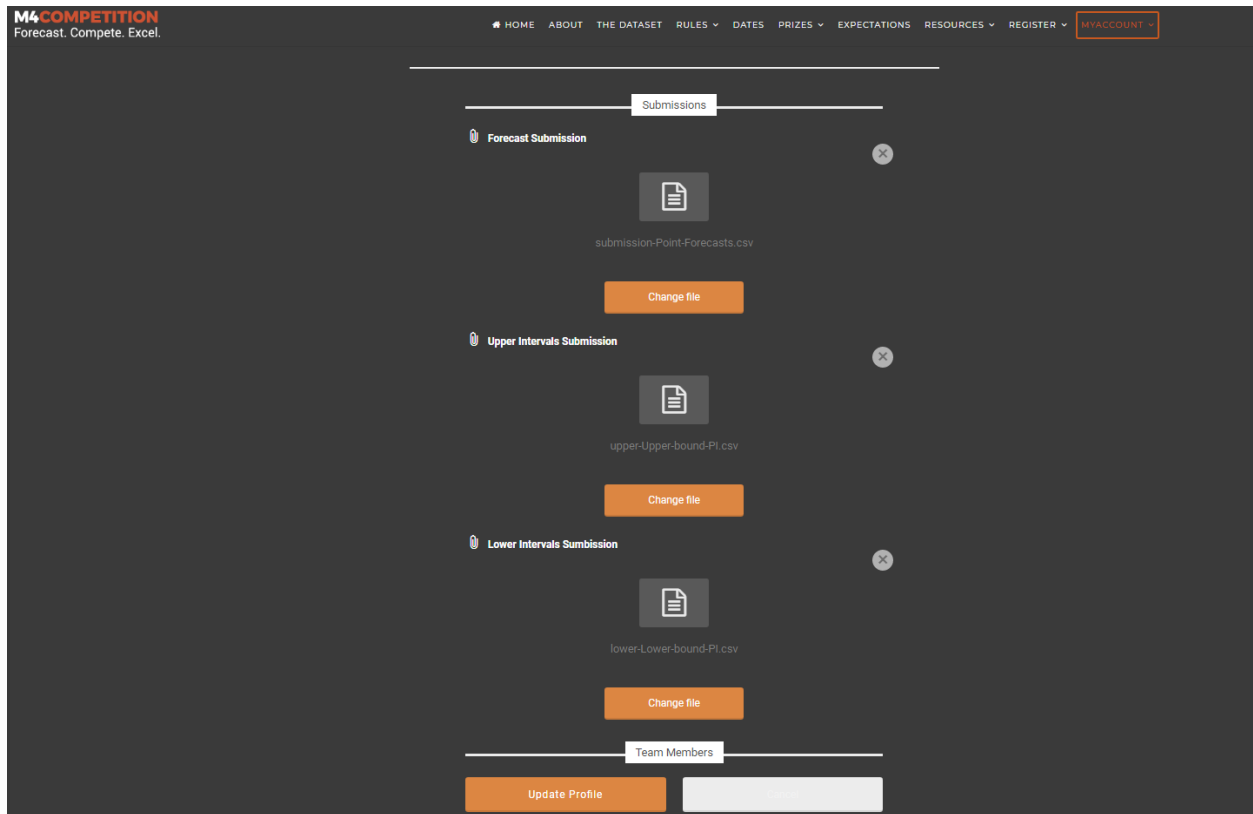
M4COMPETITION
Forecast. Compete. Excel.

HOME ABOUT THE DATASET RULES DATES PRIZES EXPECTATIONS RESOURCES REGISTER MYACCOUNT

Submissions

Forecast Submission

submission-Point-Forecasts.csv

Change file

Upper Intervals Submission

upper-Upper-bound-PI.csv

Change file

Lower Intervals Sumbission

lower-Lower-bound-PI.csv

Change file

Team Members

Update Profile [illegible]